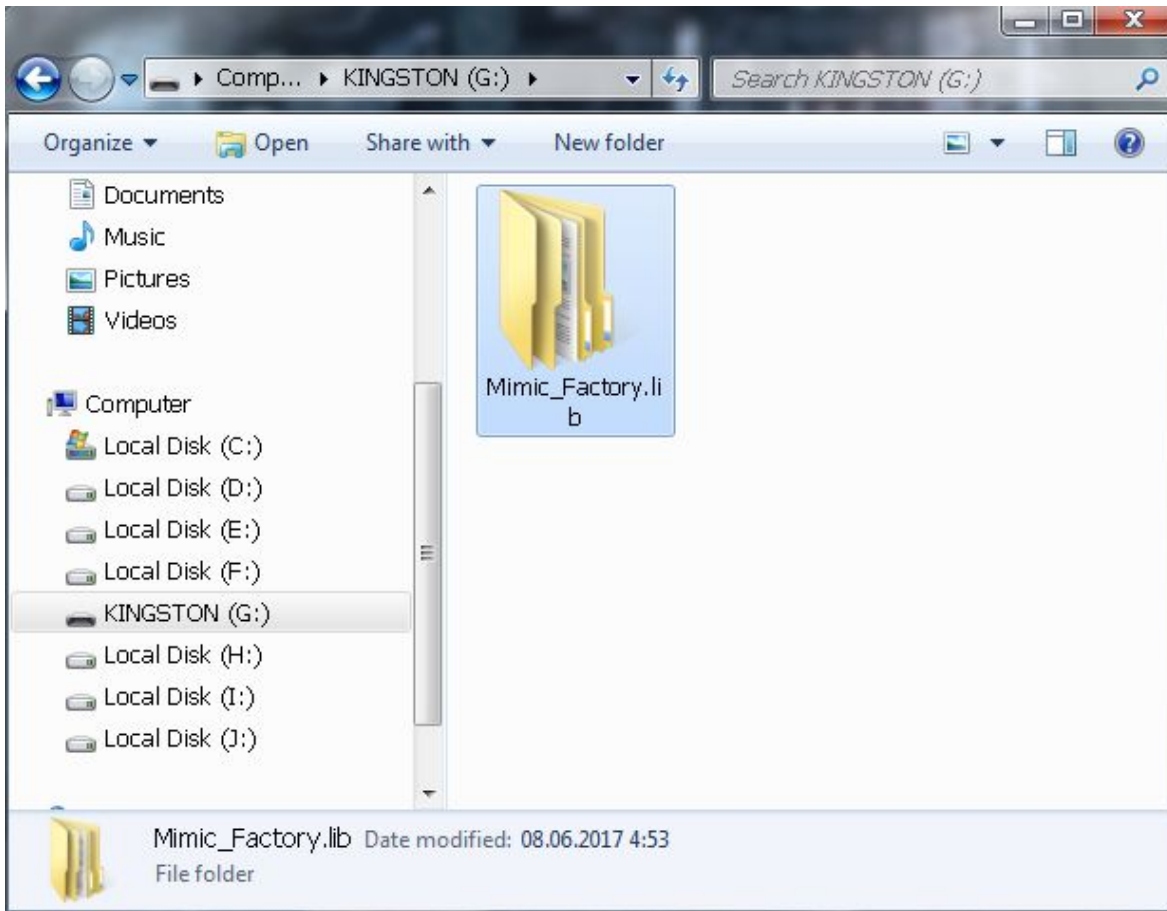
Comp... ▸ KINGSTON (G:) ▸

Search KINGSTON (G:)

Organize ▾ Open Share with ▾ New folder

Documents
Music
Pictures
Videos

Computer
Local Disk (C:)
Local Disk (D:)
Local Disk (E:)
Local Disk (F:)
KINGSTON (G:)
Local Disk (H:)
Local Disk (I:)
Local Disk (J:)

Mimic_Factory.lib

Mimic_Factory.lib Date modified: 08.06.2017 4:53
File folder